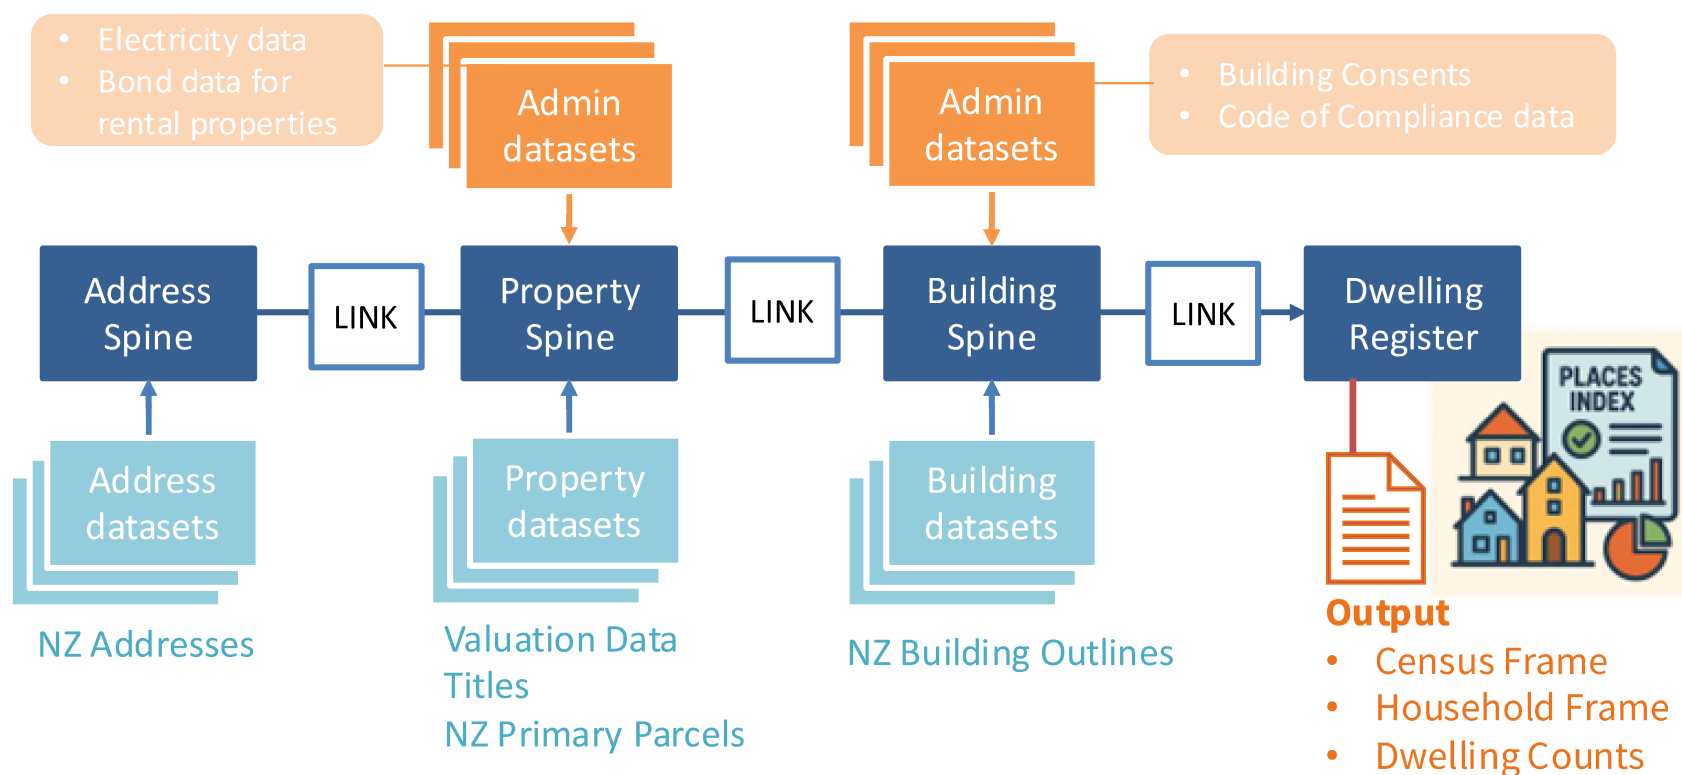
• Electricity data
• Bond data for rental properties

Admin datasets

Admin datasets

• Building Consents
• Code of Compliance data

Address Spine

LINK

Property Spine

LINK

Building Spine

LINK

Dwelling Register

PLACES INDEX

Address datasets

Property datasets

Building datasets

NZ Addresses

Valuation Data
Titles
NZ Primary Parcels

NZ Building Outlines

Output
• Census Frame
• Household Frame
• Dwelling Counts